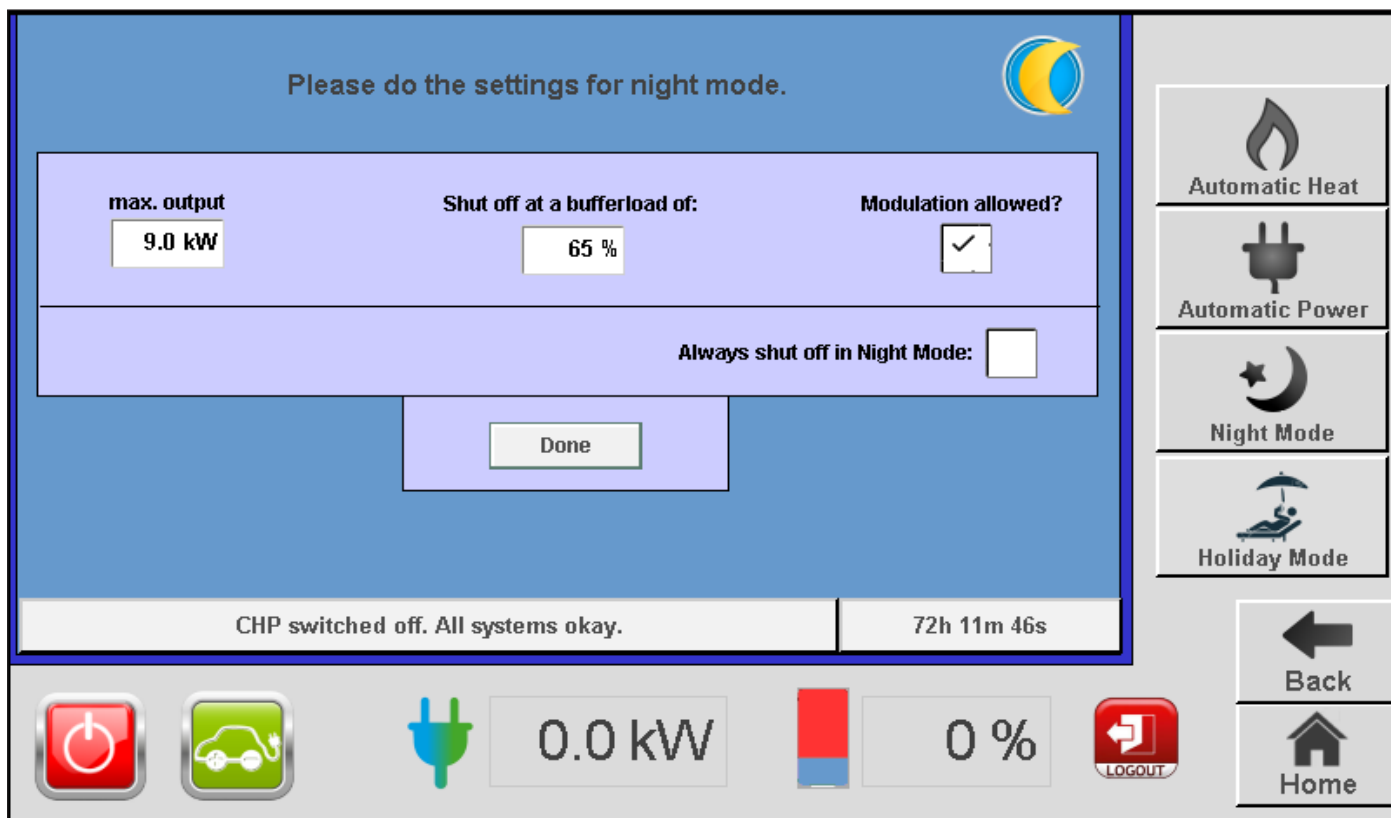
Please do the settings for night mode.

max. output
9.0 kW

Shut off at a bufferload of:
65 %

Modulation allowed?
✓

Always shut off in Night Mode:

Done

CHP switched off. All systems okay.

72h 11m 46s

Automatic Heat

Automatic Power

Night Mode

Holiday Mode

Back

Home

0.0 kW

0 %

LOGOUT